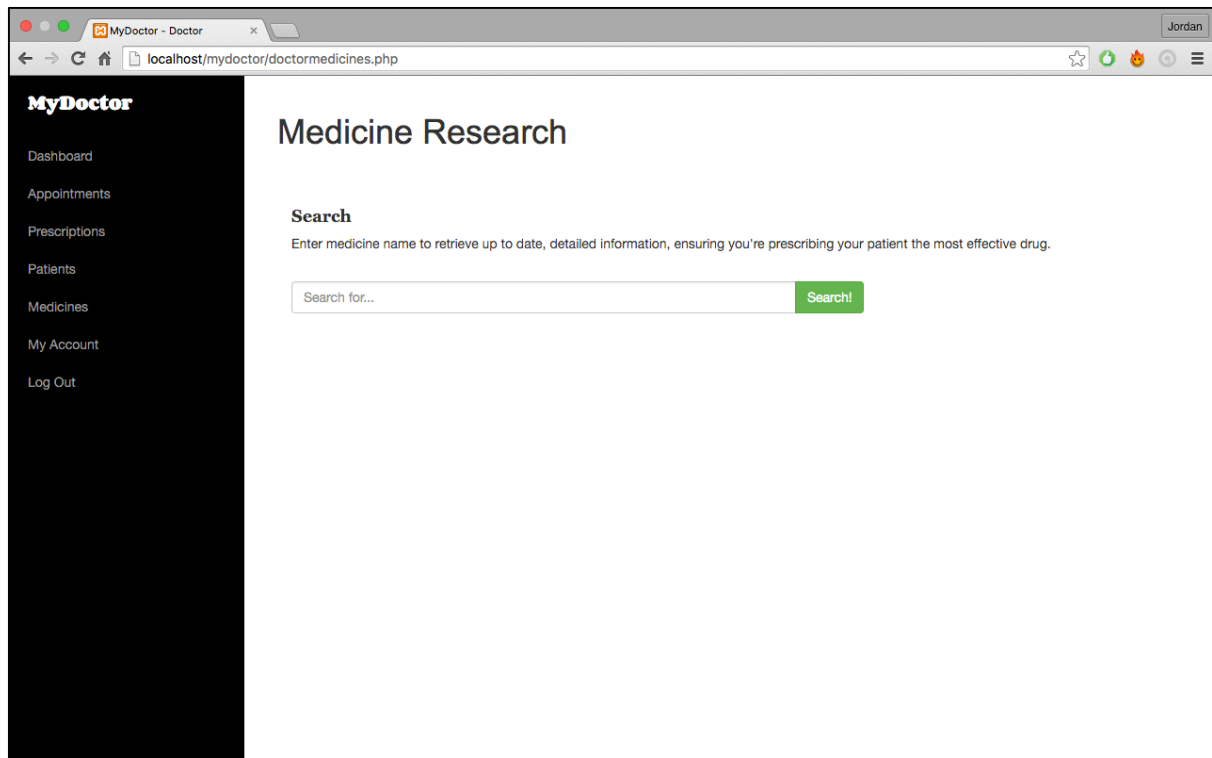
MyDoctor - Doctor

Jordan

localhost/mydoctor/doctormedicines.php

MyDoctor

Dashboard

Appointments

Prescriptions

Patients

Medicines

My Account

Log Out

Medicine Research

Search

Enter medicine name to retrieve up to date, detailed information, ensuring you're prescribing your patient the most effective drug.

Search for...

Search!